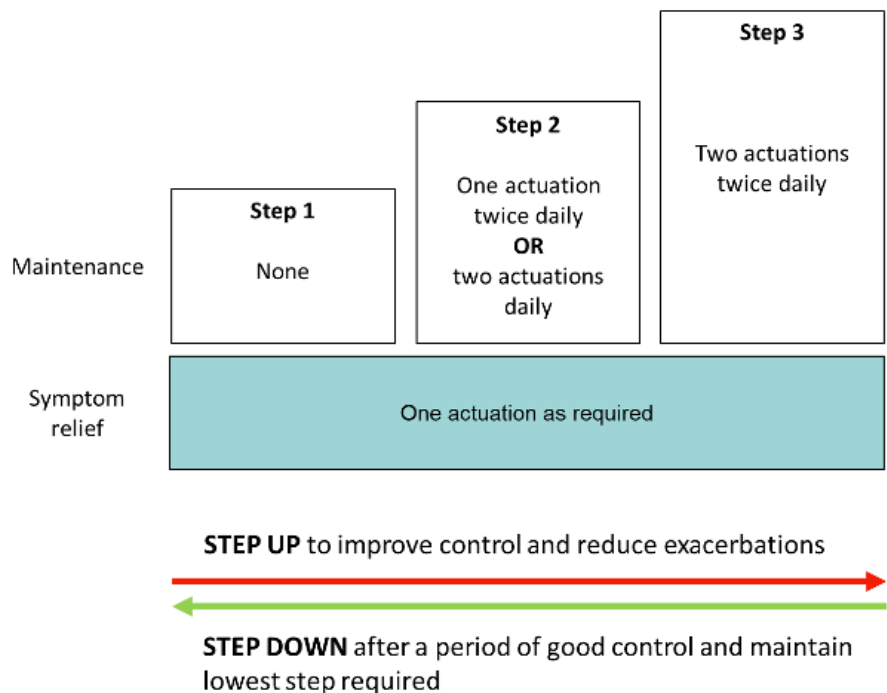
Step 3

Two actuations twice daily

Step 2

One actuation twice daily
**OR**
two actuations daily

Step 1

None

Maintenance

Symptom relief

One actuation as required

**STEP UP** to improve control and reduce exacerbations

**STEP DOWN** after a period of good control and maintain lowest step required